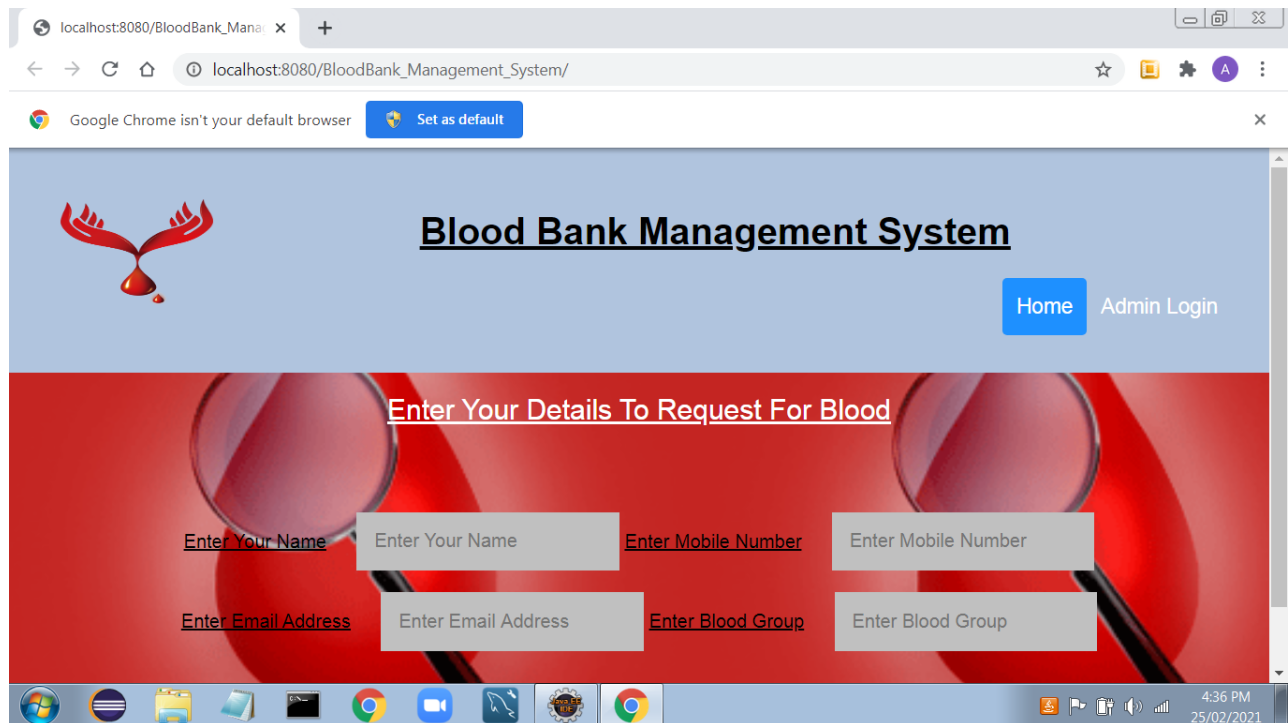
localhost:8080/BloodBank_Mana ×
+

localhost:8080/BloodBank_Management_System/

A

Google Chrome isn't your default browser
Set as default
×

Blood Bank Management System

Home
Admin Login

Enter Your Details To Request For Blood

Enter Your Name
Enter Your Name
Enter Mobile Number
Enter Mobile Number

Enter Email Address
Enter Email Address
Enter Blood Group
Enter Blood Group

4:36 PM
25/02/2021